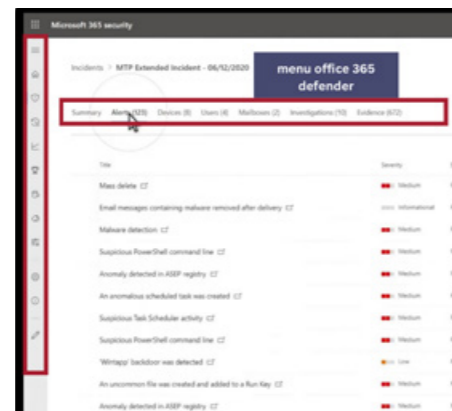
Microsoft 365 security

Incidents > MTP Extended Incident - 06/12/2020

menu office 365 defender

Summary Alerts (25) Devices (8) Users (4) Mailboxes (2) Investigations (10) Evidence (672)

| Title | Severity |
|---|---|
| Mass delete | Medium |
| Email messages containing malware removed after delivery | Informational |
| Malware detection | Medium |
| Suspicious PowerShell command line | Medium |
| Anomaly detected in ASEP registry | Medium |
| An anomalous scheduled task was created | Medium |
| Suspicious Task Scheduler activity | Medium |
| Suspicious PowerShell command line | Medium |
| 'Wintapp' backdoor was detected | Low |
| An uncommon file was created and added to a Run Key | Medium |
| Anomaly detected in ASEP registry | Medium |